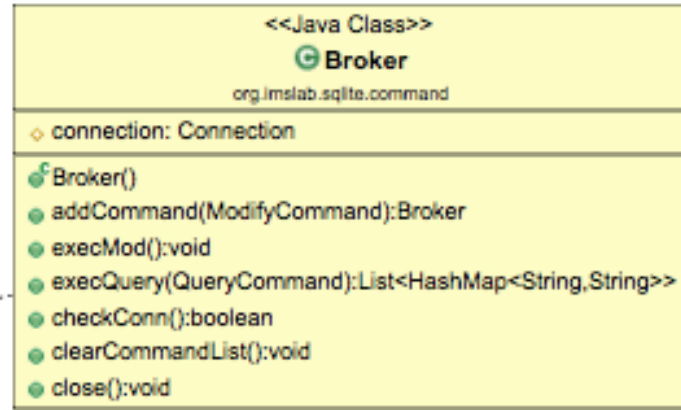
<<Java Class>>
Broker
org.imslab.sqlite.command

connection: Connection

Broker()
addCommand(ModifyCommand):Broker
execMod():void
execQuery(QueryCommand):List<HashMap<String,String>>
checkConn():boolean
clearCommandList():void
close():void